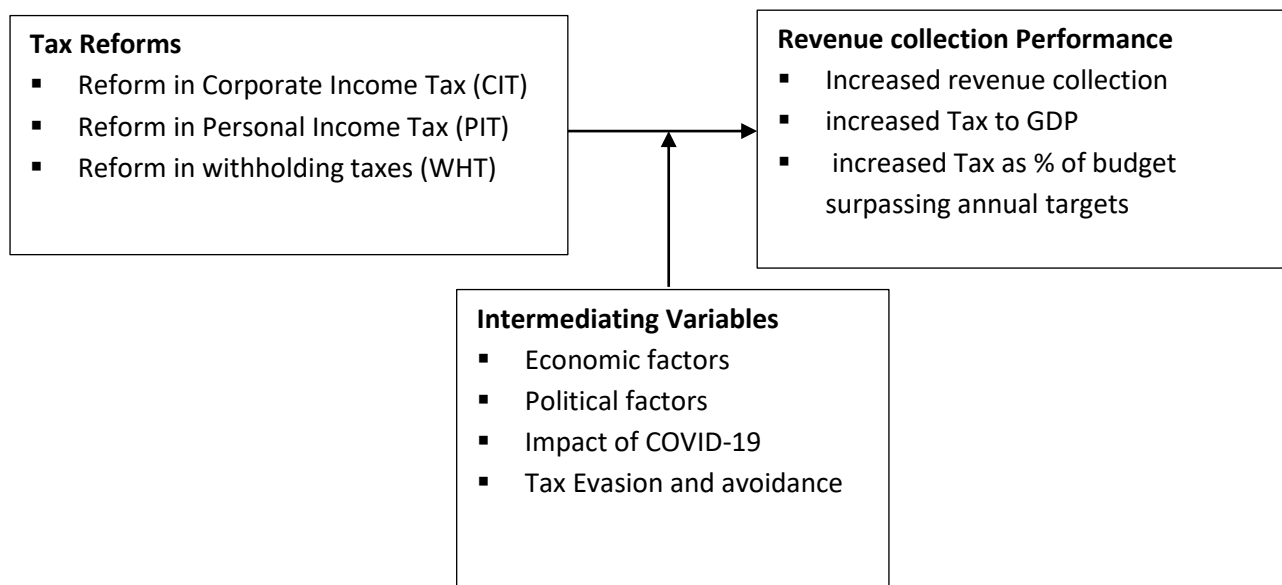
Tax Reforms
▪ Reform in Corporate Income Tax (CIT)
▪ Reform in Personal Income Tax (PIT)
▪ Reform in withholding taxes (WHT)

Revenue collection Performance
▪ Increased revenue collection
▪ increased Tax to GDP
▪ increased Tax as % of budget surpassing annual targets

Intermediating Variables
▪ Economic factors
▪ Political factors
▪ Impact of COVID-19
▪ Tax Evasion and avoidance